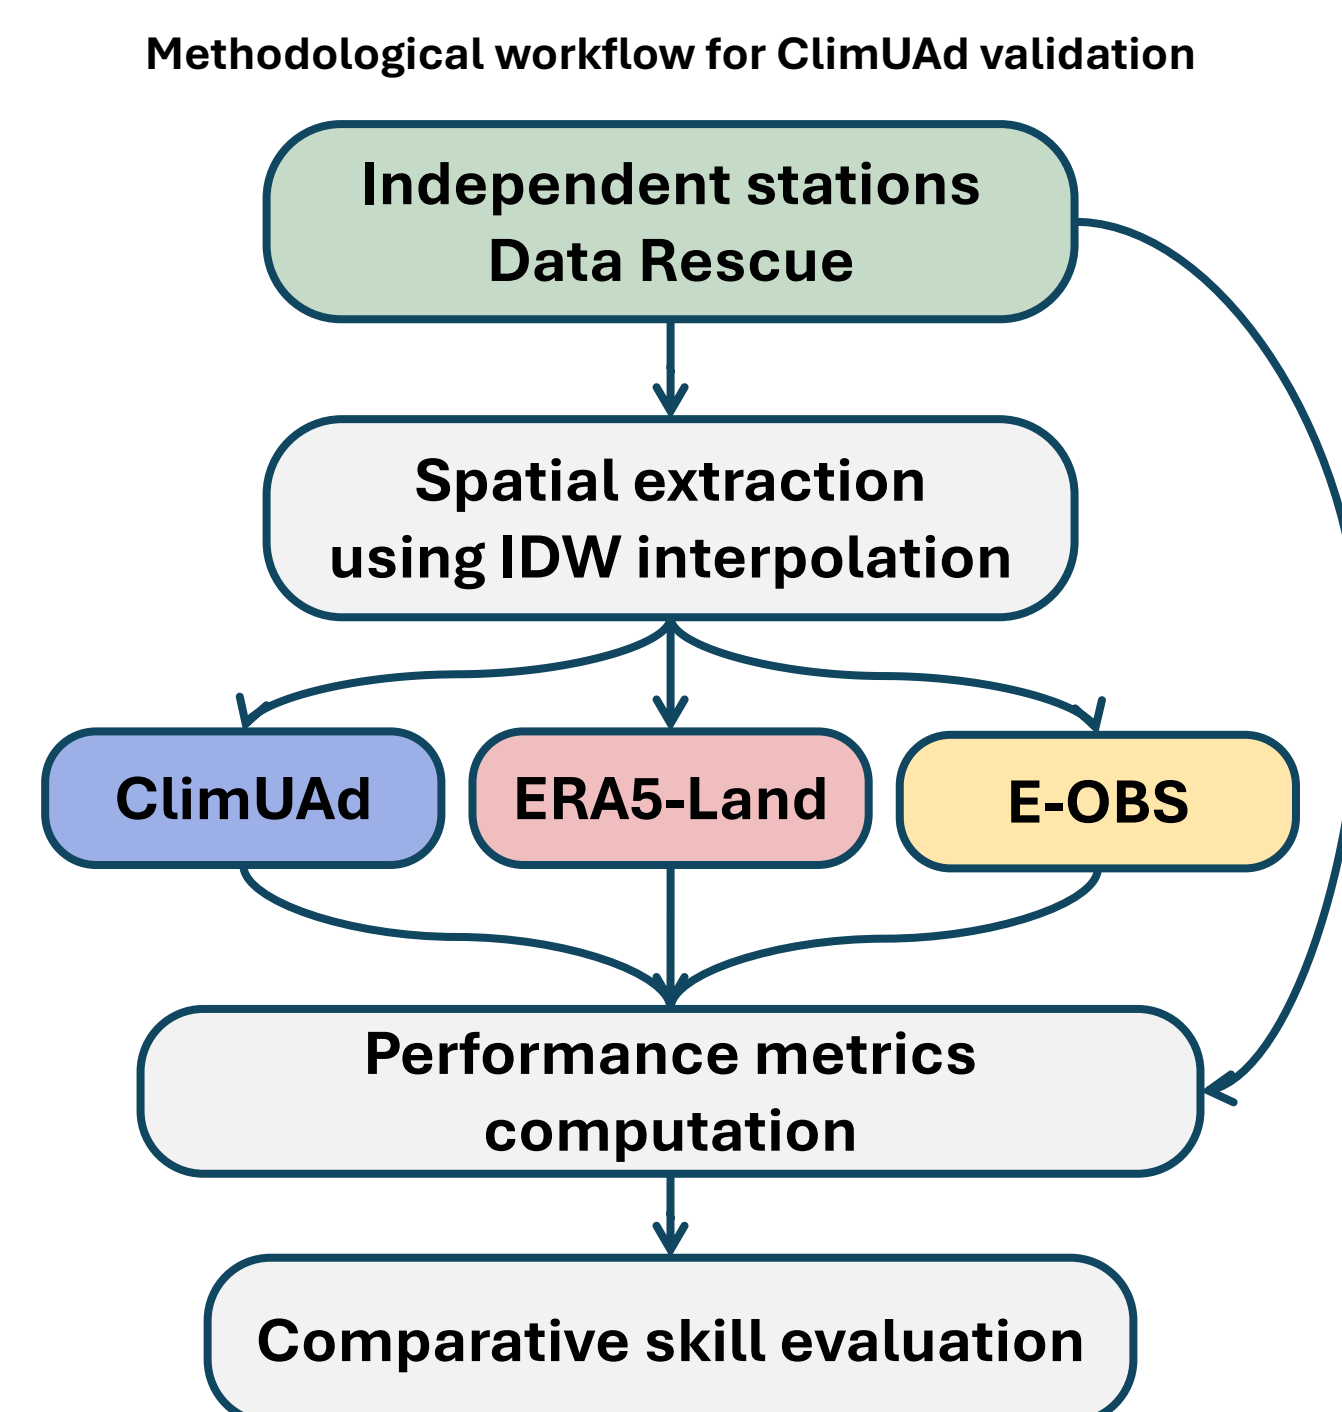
Methodological workflow for ClimUAd validation

Independent stations
Data Rescue

Spatial extraction
using IDW interpolation

ClimUAd

ERA5-Land

E-OBS

Performance metrics
computation

Comparative skill evaluation